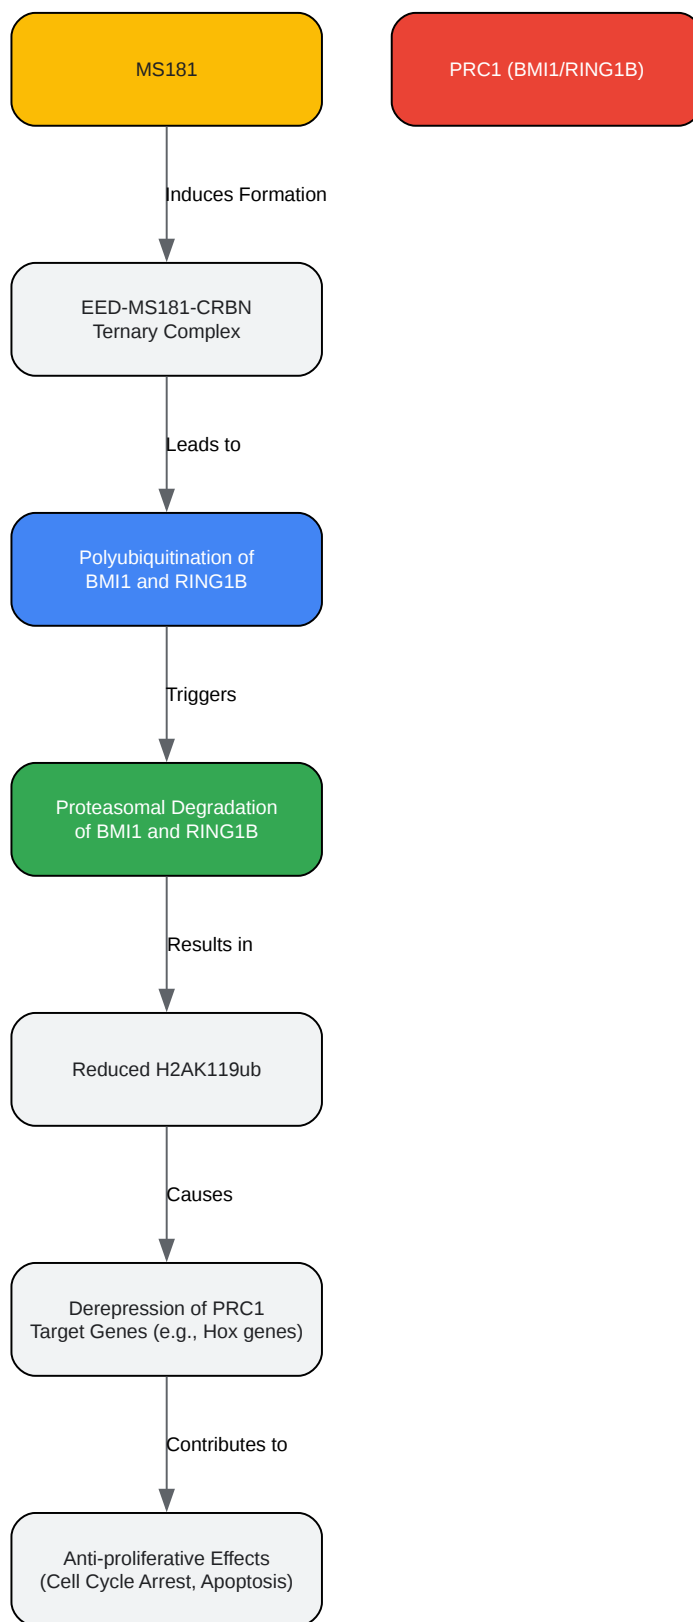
MS181

PRC1 (BMI1/RING1B)

Induces Formation

EED-MS181-CRBN
Ternary Complex

Leads to

Polyubiquitination of
BMI1 and RING1B

Triggers

Proteasomal Degradation
of BMI1 and RING1B

Results in

Reduced H2AK119ub

Causes

Derepression of PRC1
Target Genes (e.g., Hox genes)

Contributes to

Anti-proliferative Effects
(Cell Cycle Arrest, Apoptosis)